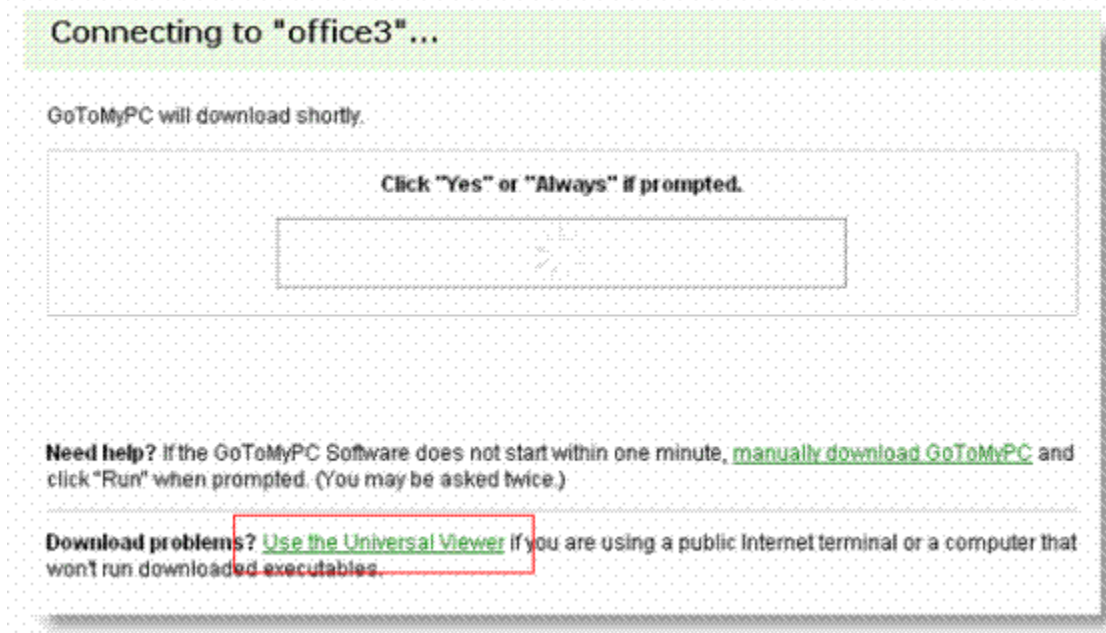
Connecting to "office3"...

GoToMyPC will download shortly.

Click "Yes" or "Always" if prompted.

Need help? If the GoToMyPC Software does not start within one minute, manually download GoToMyPC and click "Run" when prompted. (You may be asked twice.)

Download problems? Use the Universal Viewer if you are using a public Internet terminal or a computer that won't run downloaded executables.